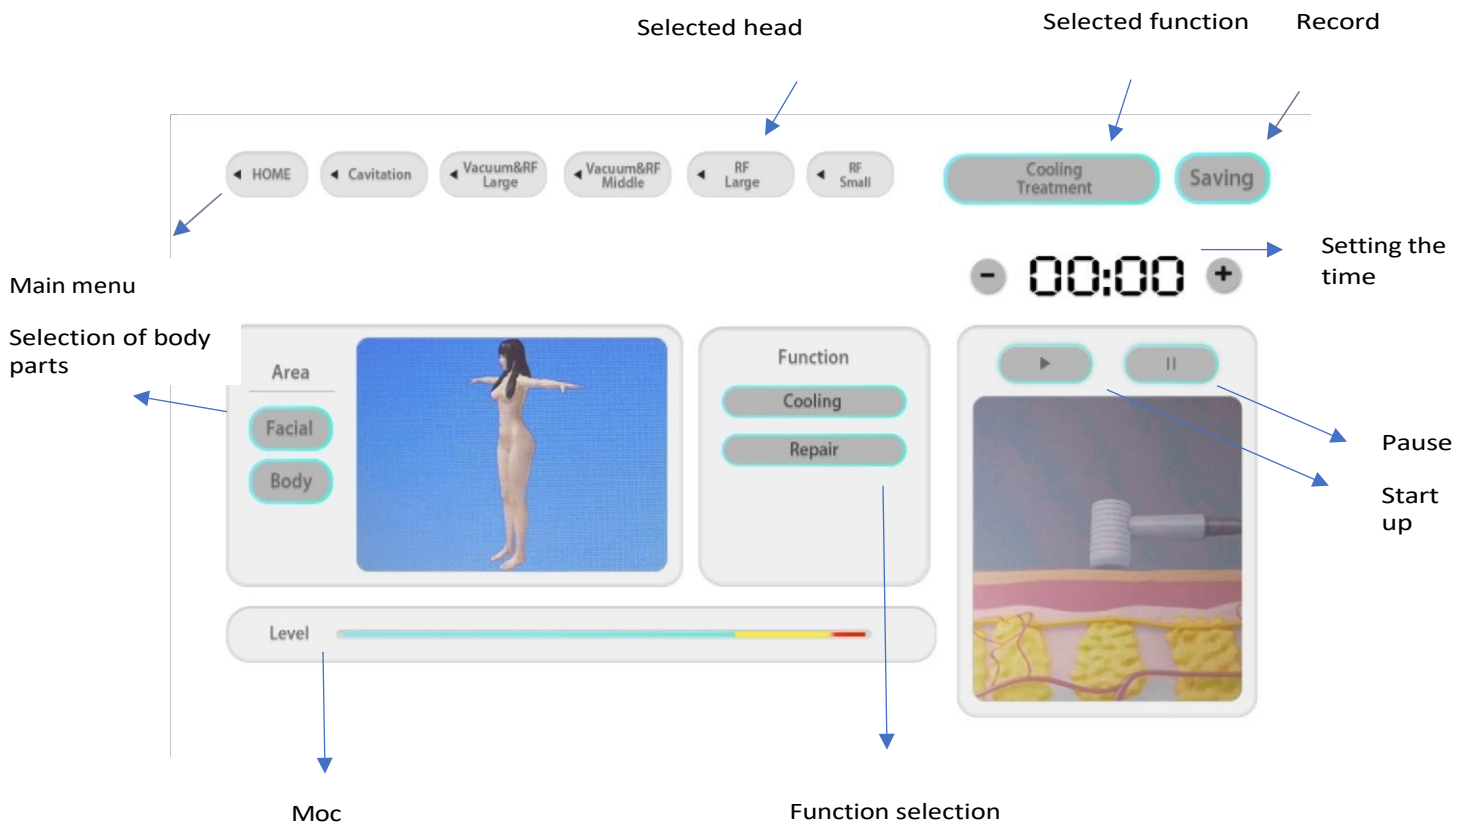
Selected head

Selected function

Record

HOME

Cavitation

Vacuum&RF Large

Vacuum&RF Middle

RF Large

RF Small

Cooling Treatment

Saving

Setting the time

00:00

Main menu

Selection of body parts

Area

Facial

Body

Function

Cooling

Repair

Pause

Start up

Level

Moc

Function selection